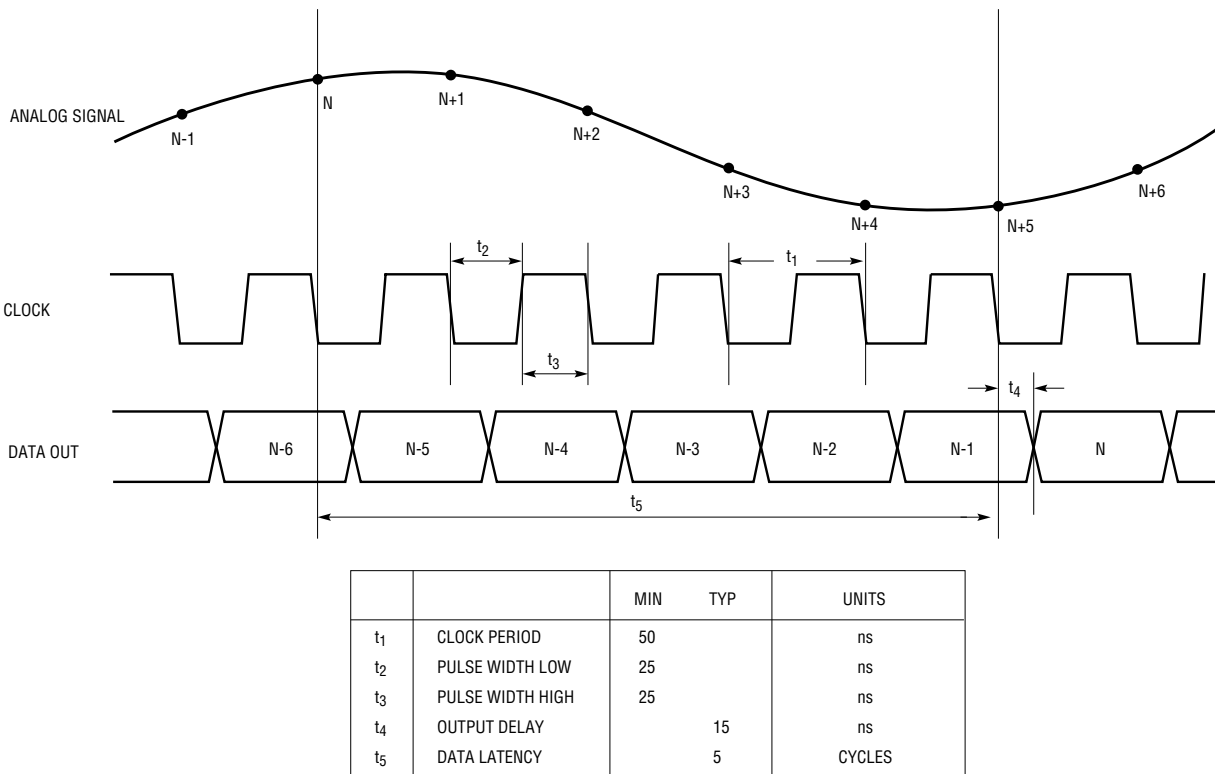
ANALOG SIGNAL

N-1

N

N+1

N+2

N+3

N+4

N+5

N+6

$t_2$

$t_1$

CLOCK

$t_3$

$t_4$

DATA OUT

N-6

N-5

N-4

N-3

N-2

N-1

N

$t_5$

| | | MIN | TYP | UNITS |
|---|---|---|---|---|
| $t_1$ | CLOCK PERIOD | 50 | | ns |
| $t_2$ | PULSE WIDTH LOW | 25 | | ns |
| $t_3$ | PULSE WIDTH HIGH | 25 | | ns |
| $t_4$ | OUTPUT DELAY | | 15 | ns |
| $t_5$ | DATA LATENCY | | 5 | CYCLES |